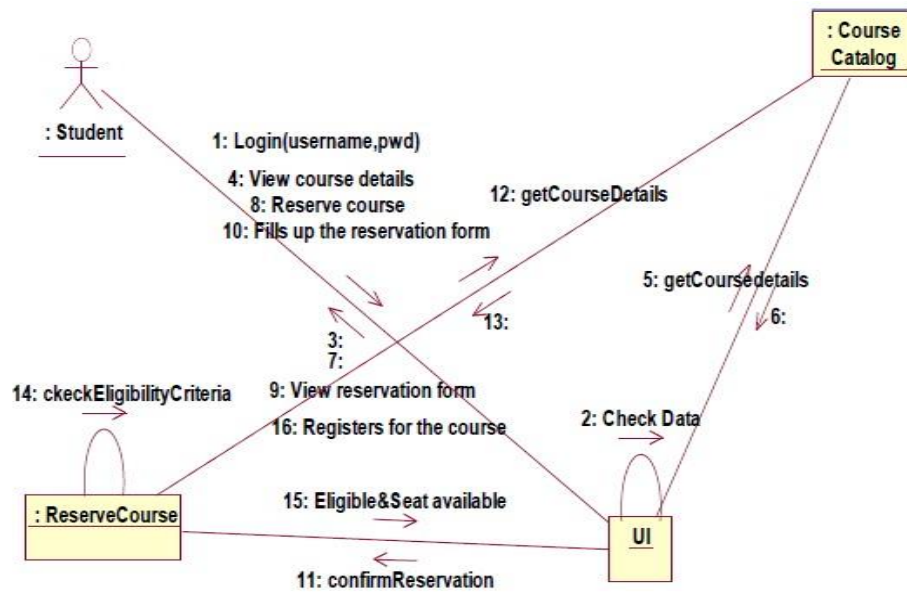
: Course Catalog

: Student

1: Login(username,pwd)
4: View course details
8: Reserve course
10: Fills up the reservation form

12: getCourseDetails

5: getCoursedetails
6:

13:

3:
7:
9: View reservation form
16: Registers for the course

14: ckeckEligibilityCriteria

2: Check Data

: ReserveCourse

15: Eligible&Seat available

UI

11: confirmReservation